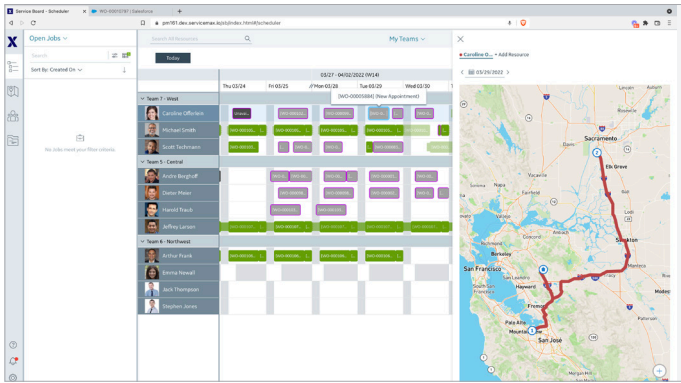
Service Board - Scheduler
WO-00010781 | Salesforce
pm161.dev.servicemax.io/pb/index.html#/scheduler

Open Jobs
Search
Sort by: Created On
No order meet your filter criteria

Search All Resources
My Teams
Today
03/27 - 04/02/2022 (W14)
Thu 03/24
Fri 03/25
Mon 03/28
Tue 03/29
Wed 03/30
[WO-00005884] (New Appointment)

Team 7 - West
Caroline Offerman
Michael Smith
Scott Tochmann
Team 5 - Central
Andra Berghoff
Dieter Meier
Harold Traub
Jeffrey Larson
Team 6 - Northwest
Arthur Frank
Emma Newall
Jack Thompson
Stephen Jones

Caroline O...
+ Add Resource
03/29/2022
Sacramento
Elk Grove
Stockton
San Francisco
Berkeley
Hayward
Fremont
Palo Alto
Mountain View
San José
Manteca